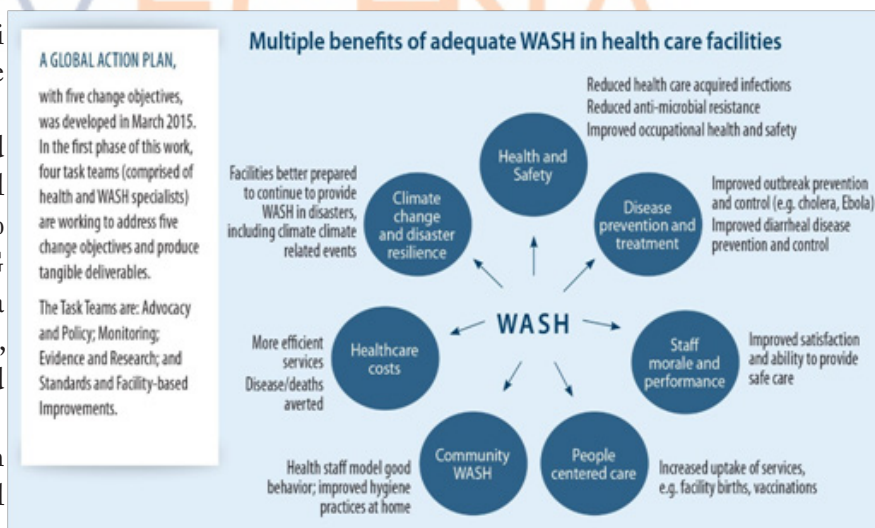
A GLOBAL ACTION PLAN,

with five change objectives, was developed in March 2015. In the first phase of this work, four task teams (comprised of health and WASH specialists) are working to address five change objectives and produce tangible deliverables.

The Task Teams are: Advocacy and Policy; Monitoring; Evidence and Research; and Standards and Facility-based Improvements.

Multiple benefits of adequate WASH in health care facilities

WASH

Health and Safety

Reduced health care acquired infections
Reduced anti-microbial resistance
Improved occupational health and safety

Disease prevention and treatment

Improved outbreak prevention and control (e.g. cholera, Ebola)
Improved diarrheal disease prevention and control

Staff morale and performance

Improved satisfaction and ability to provide safe care

People centered care

Increased uptake of services, e.g. facility births, vaccinations

Community WASH

Health staff model good behavior; improved hygiene practices at home

Healthcare costs

More efficient services
Disease/deaths averted

Climate change and disaster resilience

Facilities better prepared to continue to provide WASH in disasters, including climate climate related events